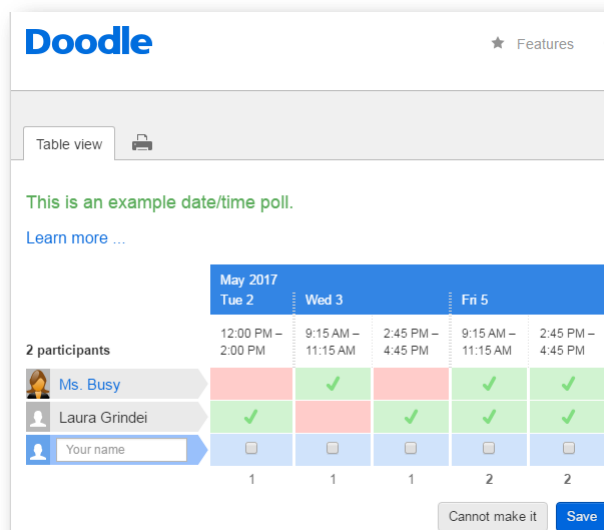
Doodle

Features

Table view

This is an example date/time poll.

Learn more ...

| 2 participants | May 2017 Tue 2 12:00 PM – 2:00 PM | Wed 3 9:15 AM – 11:15 AM | 2:45 PM – 4:45 PM | Fri 5 9:15 AM – 11:15 AM | 2:45 PM – 4:45 PM |
|---|---|---|---|---|---|
| Ms. Busy | | ✓ | | ✓ | ✓ |
| Laura Grindei | ✓ | | ✓ | ✓ | ✓ |
| Your name | ☐ | ☐ | ☐ | ☐ | ☐ |
| | 1 | 1 | 1 | 2 | 2 |

Cannot make it

Save